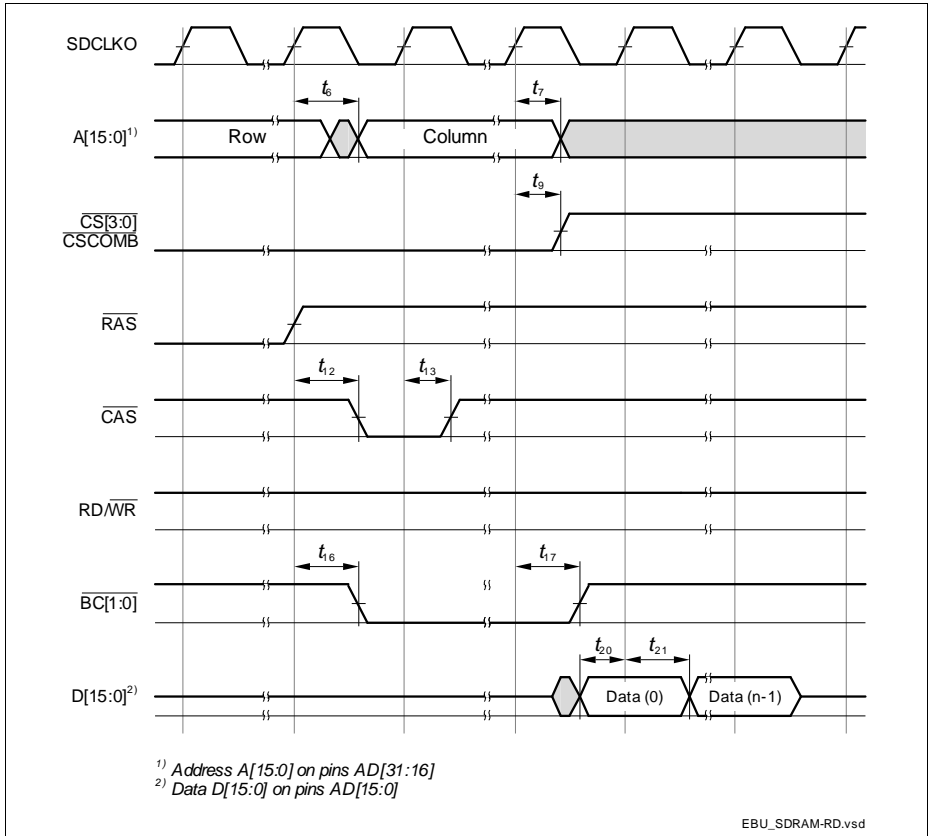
SDCLKO

$t_6$

$t_7$

A[15:0]$^{1)}$

Row

Column

$t_9$

$\overline{CS[3:0]}$

$\overline{CSCOMB}$

$\overline{RAS}$

$t_{12}$

$t_{13}$

$\overline{CAS}$

RD/$\overline{WR}$

$t_{16}$

$t_{17}$

$\overline{BC[1:0]}$

$t_{20}$

$t_{21}$

D[15:0]$^{2)}$

Data (0)

Data (n-1)

$^{1)}$ Address A[15:0] on pins AD[31:16]
$^{2)}$ Data D[15:0] on pins AD[15:0]

EBU_SDRAM-RD.vsd